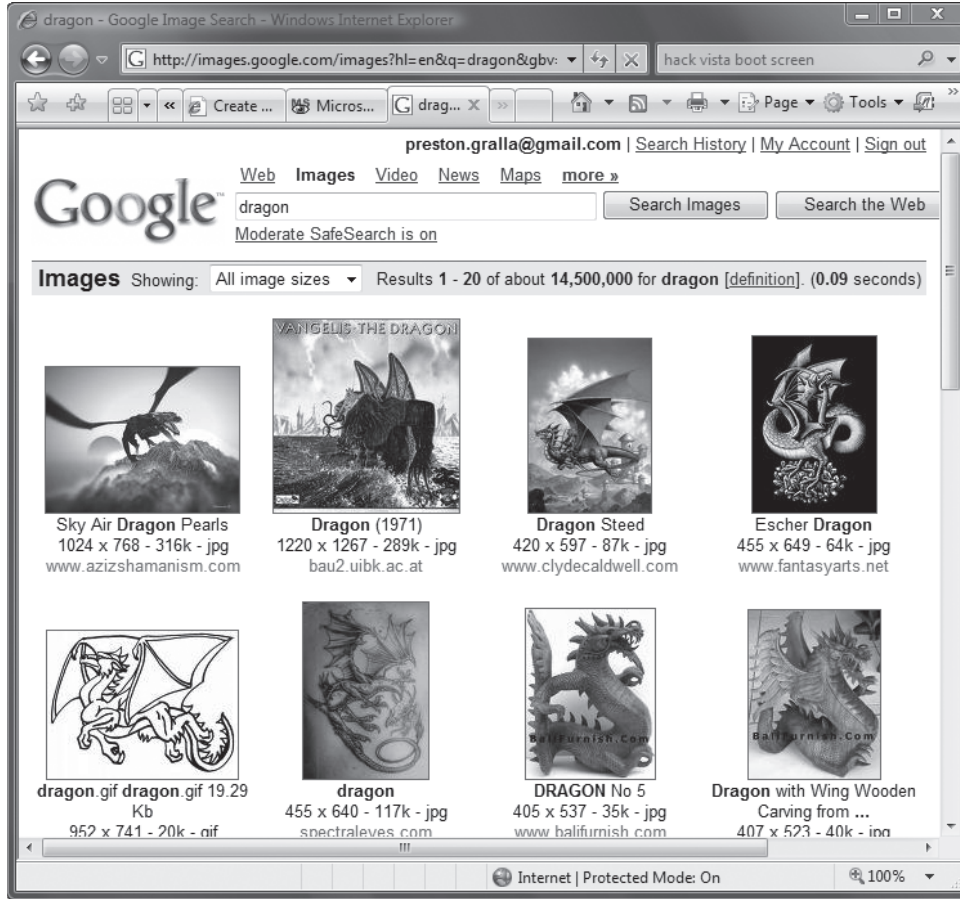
dragon - Google Image Search - Windows Internet Explorer

http://images.google.com/images?hl=en&q=dragon&gbv:

hack vista boot screen

Create ... Micros... drag...

Page ▾ Tools ▾

preston.gralla@gmail.com | Search History | My Account | Sign out

Google

Web Images Video News Maps more »

dragon

Search Images Search the Web

Moderate SafeSearch is on

Images Showing: All image sizes Results 1 - 20 of about 14,500,000 for dragon [definition]. (0.09 seconds)

VANGELIS THE DRAGON

Sky Air Dragon Pearls
1024 x 768 - 316k - jpg
www.azizshamanism.com

Dragon (1971)
1220 x 1267 - 289k - jpg
bau2.uibk.ac.at

Dragon Steed
420 x 597 - 87k - jpg
www.clydecaldwell.com

Escher Dragon
455 x 649 - 64k - jpg
www.fantasyarts.net

BaliFurnish.Com

BaliFurnish.Com

dragon.gif dragon.gif 19.29 Kb
952 x 741 - 20k - gif

dragon
455 x 640 - 117k - jpg
spectraleyes.com

DRAGON No 5
405 x 537 - 35k - jpg
www.balifurnish.com

Dragon with Wing Wooden Carving from ...
407 x 523 - 40k - jpg

Internet | Protected Mode: On

100%